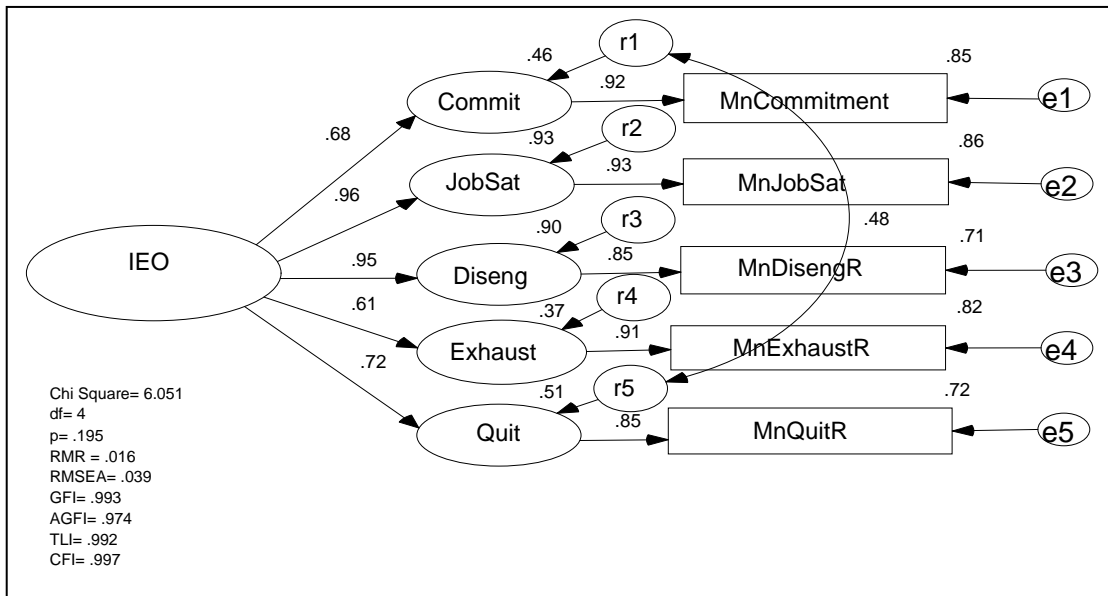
r1
.46
.92
.85
Commit
MnCommitment
e1
.68
r2
.93
.93
.86
.96
JobSat
MnJobSat
e2
r3
.90
.48
.85
.71
IEO
.95
Diseng
MnDisengR
e3
.61
r4
.37
.82
.91
Exhaust
MnExhaustR
e4
.72
r5
.51
.72
Quit
.85
MnQuitR
e5

Chi Square= 6.051
df= 4
p= .195
RMR = .016
RMSEA= .039
GFI= .993
AGFI= .974
TLI= .992
CFI= .997